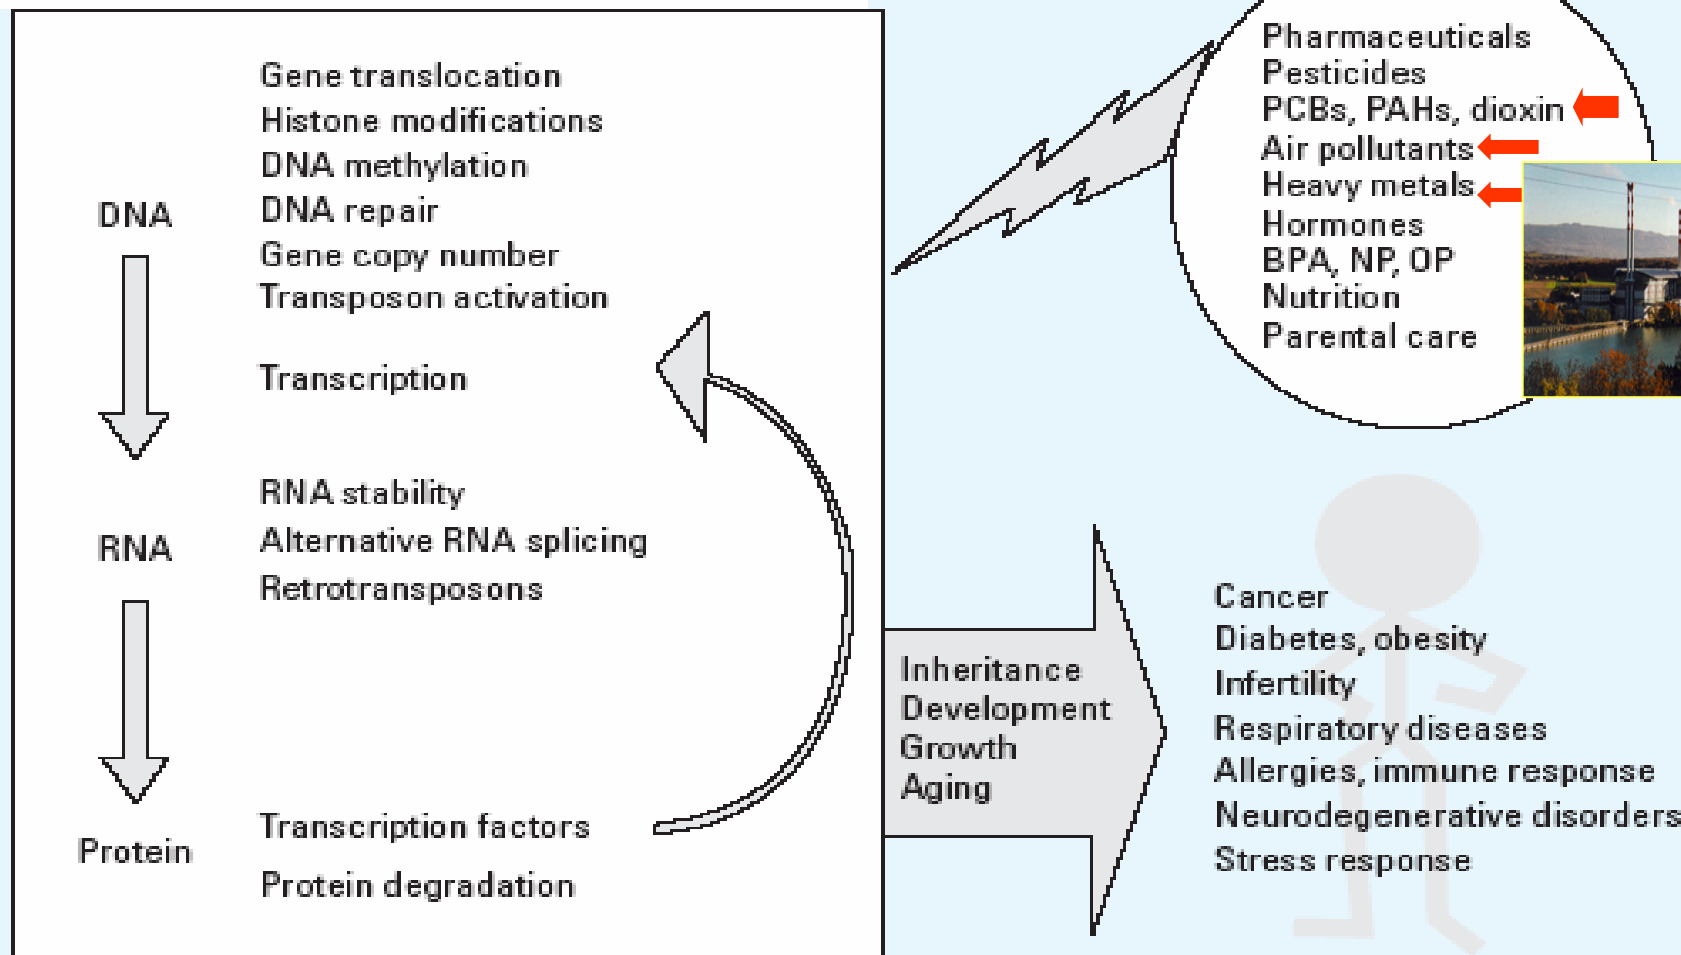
Gene translocation
Histone modifications
DNA methylation
DNA repair
Gene copy number
Transposon activation

DNA

Transcription

RNA stability
Alternative RNA splicing
Retrotransposons

RNA

Transcription factors
Protein degradation

Protein

Pharmaceuticals
Pesticides
PCBs, PAHs, dioxin
Air pollutants
Heavy metals
Hormones
BPA, NP, OP
Nutrition
Parental care

Inheritance
Development
Growth
Aging

Cancer
Diabetes, obesity
Infertility
Respiratory diseases
Allergies, immune response
Neurodegenerative disorders
Stress response